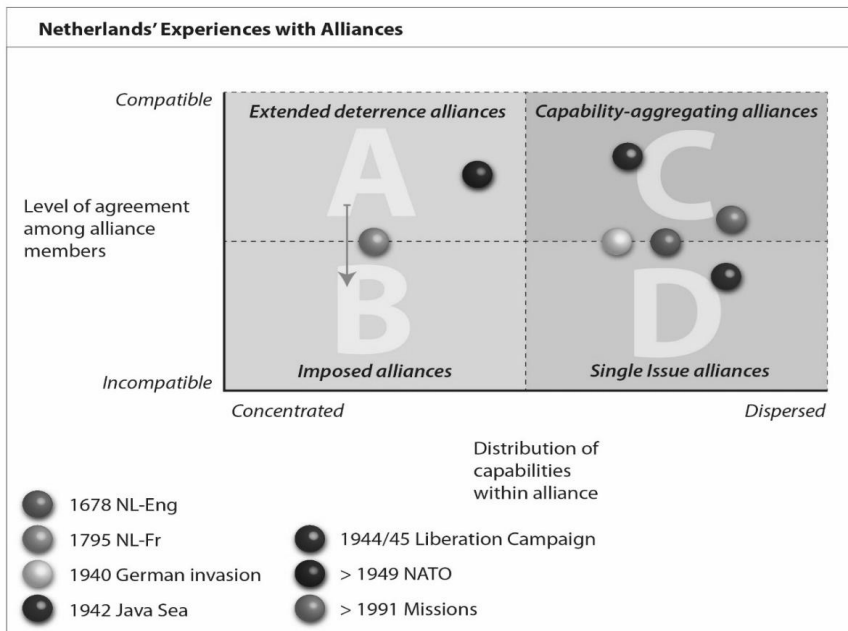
Netherlands' Experiences with Alliances

Compatible

Extended deterrence alliances

Capability-aggregating alliances

A

C

Level of agreement among alliance members

B

D

Incompatible

Imposed alliances

Single Issue alliances

Concentrated

Dispersed

Distribution of capabilities within alliance

1678 NL-Eng

1795 NL-Fr

1940 German invasion

1942 Java Sea

1944/45 Liberation Campaign

> 1949 NATO

> 1991 Missions